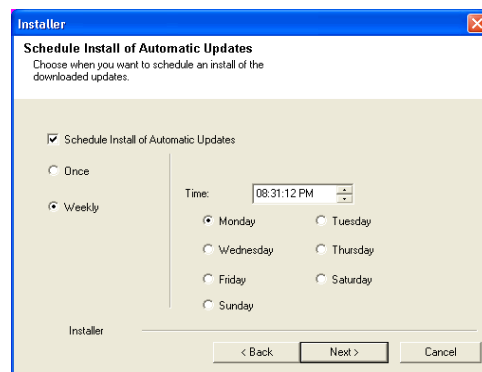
Installer

Schedule Install of Automatic Updates

Choose when you want to schedule an install of the downloaded updates.

Schedule Install of Automatic Updates

Once

Weekly

Time: 08:31:12 PM

Monday

Tuesday

Wednesday

Thursday

Friday

Saturday

Sunday

Installer

< Back

Next >

Cancel